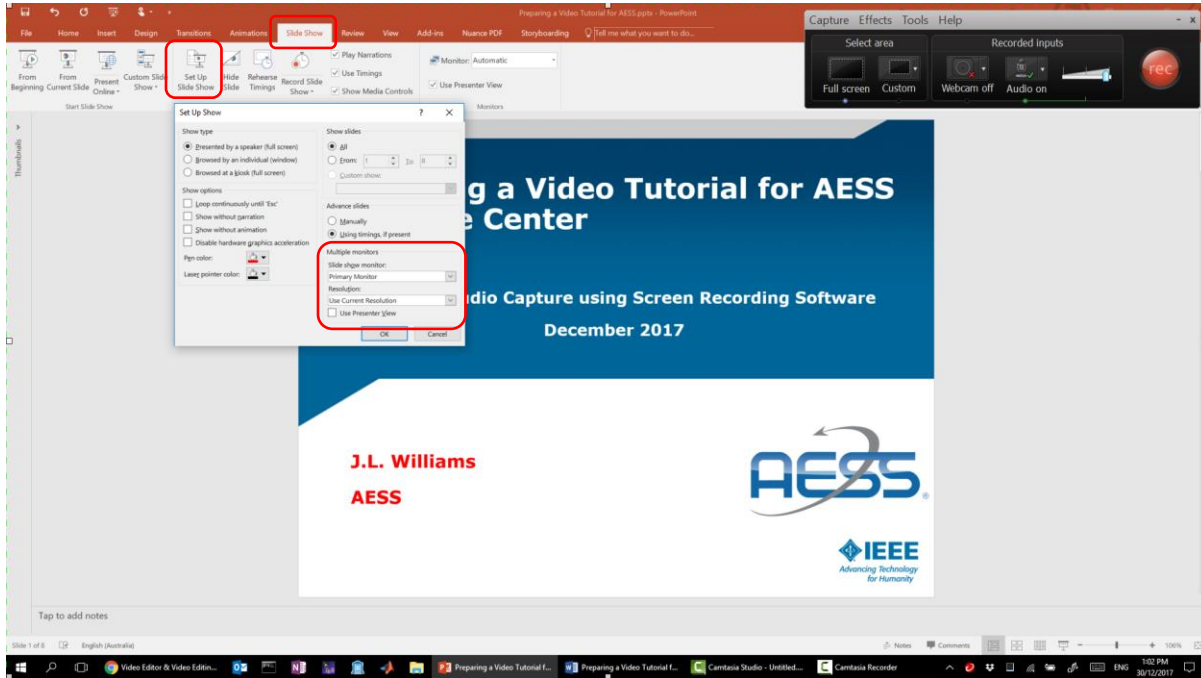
Preparing a Video Tutorial for AESS.pptx - PowerPoint

File Home Insert Design Transitions Animations Slide Show Review View Add-ins Nuance PDF Storyboarding Tell me what you want to do...

From Beginning From Current Slide Present Online Custom Slide Show
Start Slide Show
Set Up Slide Show Hide Slide Rehearse Timings Record Slide Show
Play Narrations
Use Timings
Show Media Controls
Monitor: Automatic
Use Presenter View
Monitors

Capture Effects Tools Help
Select area
Full screen Custom
Recorded inputs
Webcam off Audio on
rec

Thumbnails

Set Up Show ? ×
Show type
Presented by a speaker (full screen)
Browsed by an individual (window)
Browsed at a kiosk (full screen)
Show options
Loop continuously until 'Esc'
Show without narration
Show without animation
Disable hardware graphics acceleration
Pen color:
Laser pointer color:
Show slides
All
From: 1 To: 8
Custom show:
Advance slides
Manually
Using timings, if present
Multiple monitors
Slide show monitor:
Primary Monitor
Resolution:
Use Current Resolution
Use Presenter View
OK Cancel

g a Video Tutorial for AESS
e Center

udio Capture using Screen Recording Software

December 2017

J.L. Williams

AESS

AESS

IEEE
Advancing Technology for Humanity

Tap to add notes

Slide 1 of 8 English (Australia) Notes Comments 106%

Video Editor & Video Editin... Preparing a Video Tutorial f... Preparing a Video Tutorial f... Camtasia Studio - Untitled... Camtasia Recorder ENG 1:02 PM 30/12/2017